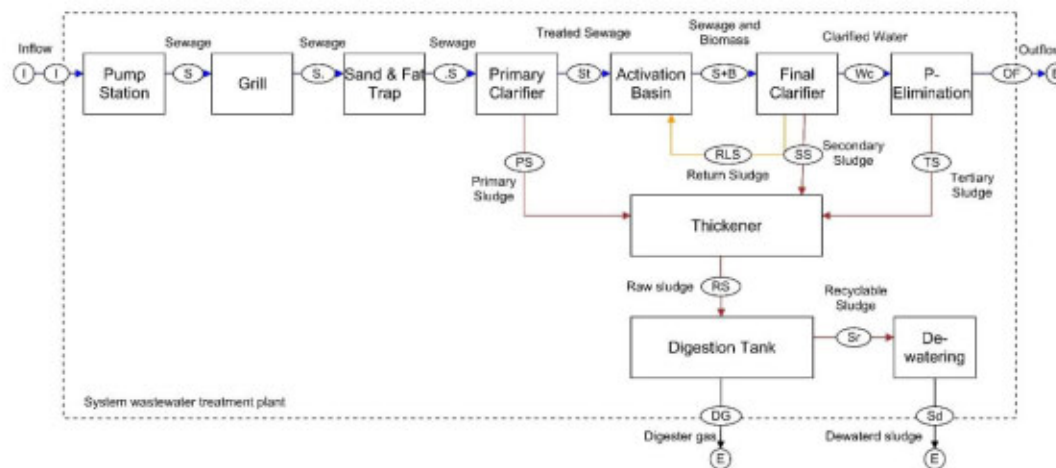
Inflow

I

I

Pump Station

Sewage

S

Grill

Sewage

S.

Sand & Fat Trap

Sewage

.S

Primary Clarifier

Treated Sewage

St

Activation Basin

Sewage and Biomass

S+B

Final Clarifier

Clarified Water

Wc

P-Elimination

OF

Outflo

E

PS

Primary Sludge

RLS

Return Sludge

SS

Secondary Sludge

TS

Tertiary Sludge

Thickener

Raw sludge

RS

Recyclable Sludge

Digestion Tank

Sr

De-watering

System wastewater treatment plant

DG

Digester gas

E

Sd

Dewaterd sludge

E